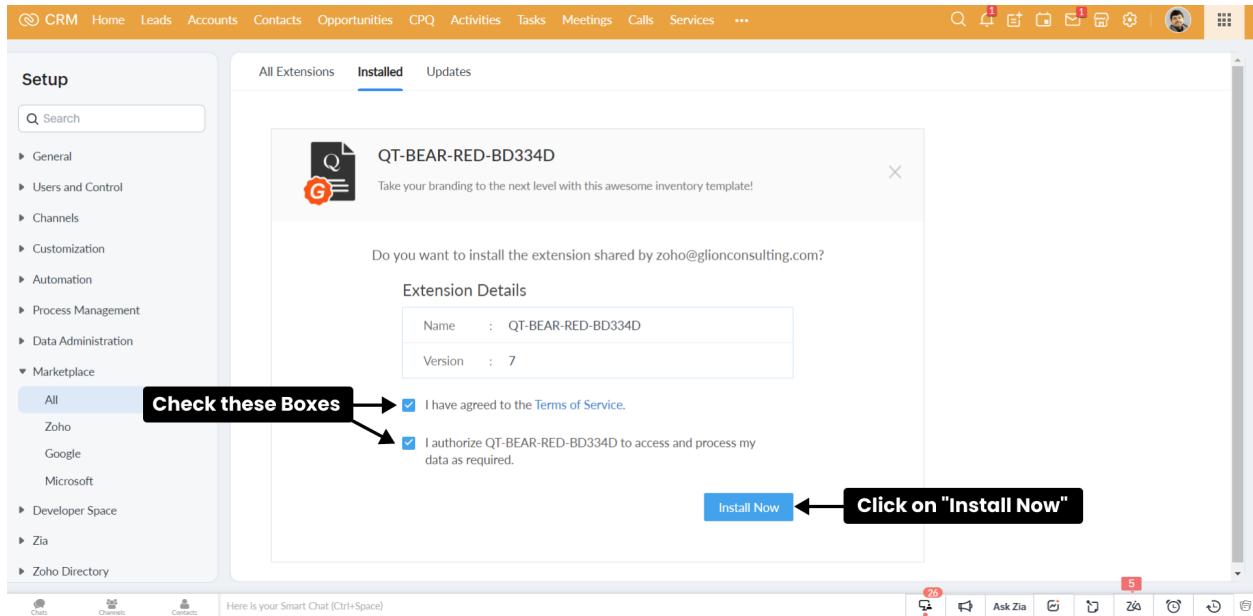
CRM Home Leads Accounts Contacts Opportunities CPQ Activities Tasks Meetings Calls Services •••

1 1

Setup

Search

General
Users and Control
Channels
Customization
Automation
Process Management
Data Administration
Marketplace
All
Zoho
Google
Microsoft
Developer Space
Zia
Zoho Directory

All Extensions Installed Updates

QT-BEAR-RED-BD334D
Take your branding to the next level with this awesome inventory template!

Do you want to install the extension shared by zoho@glionconsulting.com?

Extension Details

| Name | : | QT-BEAR-RED-BD334D |
|---|---|---|
| Version | : | 7 |

Check these Boxes

I have agreed to the Terms of Service.

I authorize QT-BEAR-RED-BD334D to access and process my data as required.

Install Now

Click on "Install Now"

Chats Channels Contacts Here is your Smart Chat (Ctrl+Space) 26 Ask Zia 5